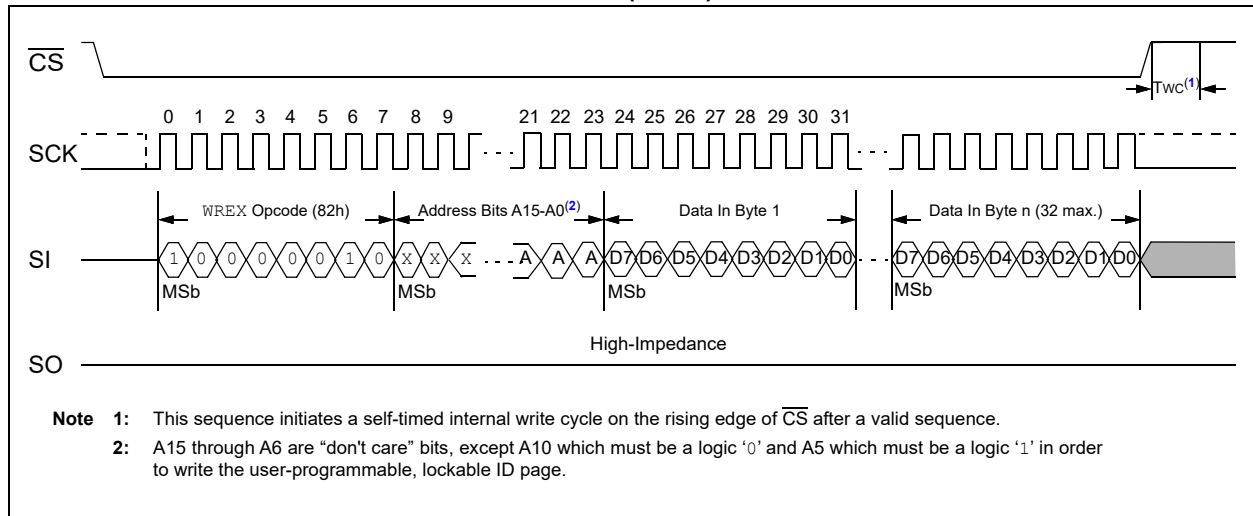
$\overline{CS}$

Twc$^{(1)}$

0 1 2 3 4 5 6 7 8 9 21 22 23 24 25 26 27 28 29 30 31

SCK

WREX Opcode (82h)

Address Bits A15-A0$^{(2)}$

Data In Byte 1

Data In Byte n (32 max.)

SI

1 0 0 0 0 0 1 0 X X X A A A D7 D6 D5 D4 D3 D2 D1 D0 D7 D6 D5 D4 D3 D2 D1 D0

MSb MSb MSb MSb

High-Impedance

SO

**Note 1:** This sequence initiates a self-timed internal write cycle on the rising edge of $\overline{CS}$ after a valid sequence.

**2:** A15 through A6 are “don't care” bits, except A10 which must be a logic ‘0’ and A5 which must be a logic ‘1’ in order to write the user-programmable, lockable ID page.